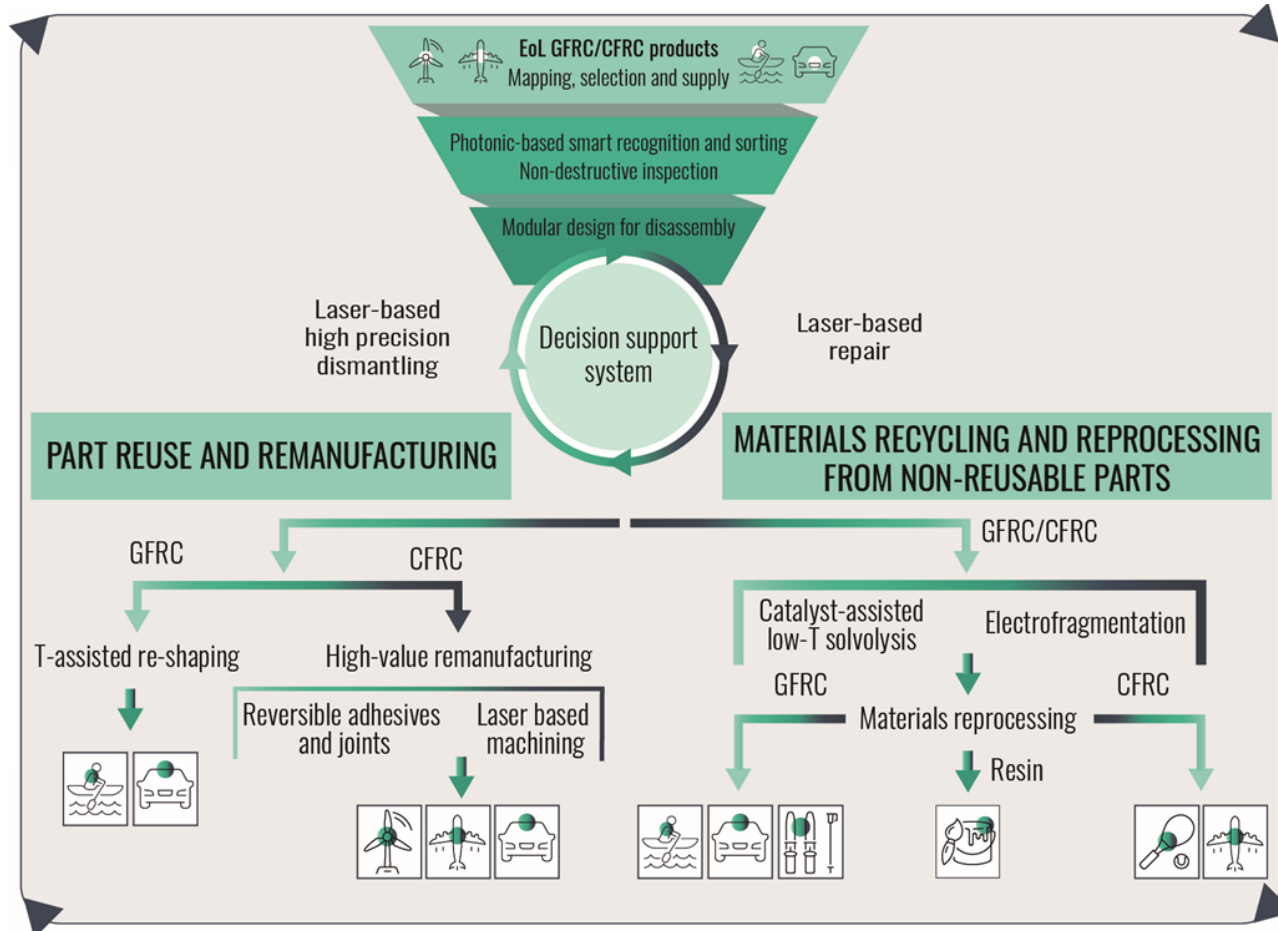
EoL GFRC/CFRC products
Mapping, selection and supply

Photonic-based smart recognition and sorting
Non-destructive inspection

Modular design for disassembly

Laser-based high precision dismantling

Decision support system

Laser-based repair

PART REUSE AND REMANUFACTURING

MATERIALS RECYCLING AND REPROCESSING FROM NON-REUSABLE PARTS

GFRC

CFRC

T-assisted re-shaping

High-value remanufacturing

Reversible adhesives and joints

Laser based machining

GFRC/CFRC

Catalyst-assisted low-T solvolysis

Electrofragmentation

GFRC

CFRC

Materials reprocessing

Resin